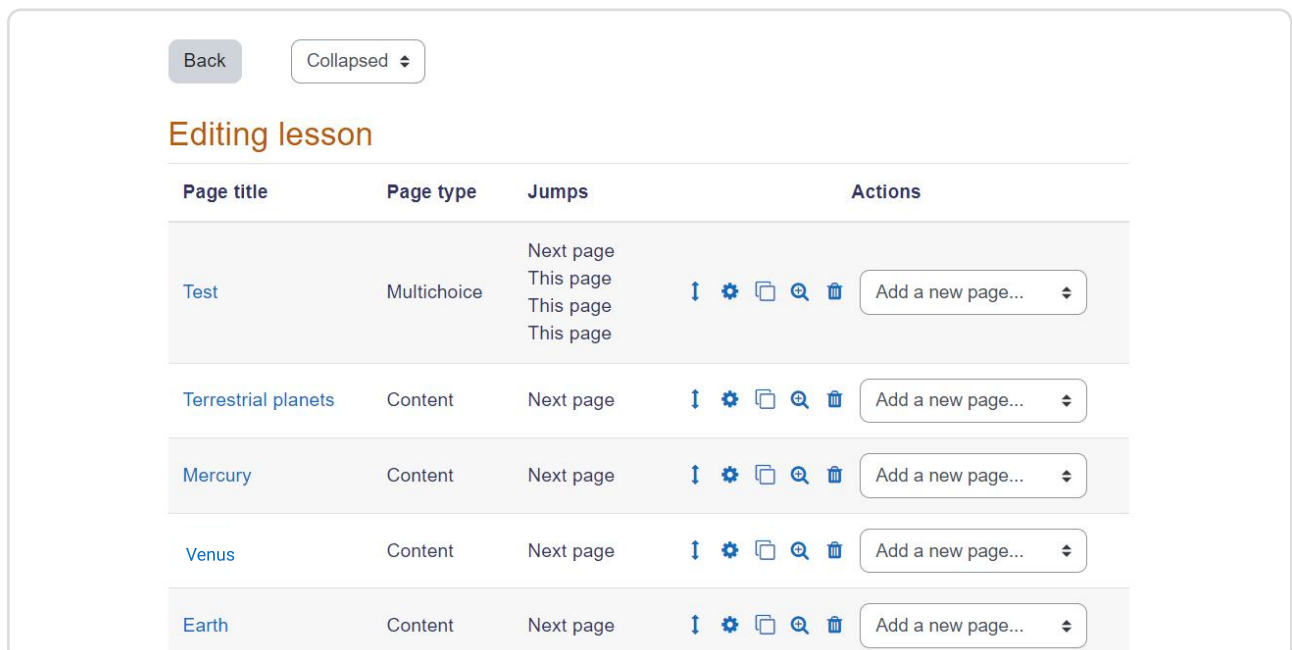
Back Collapsed

Editing lesson

| Page title | Page type | Jumps | Actions |
|---|---|---|---|
| Test | Multichoice | Next page This page This page This page | Add a new page... |
| Terrestrial planets | Content | Next page | Add a new page... |
| Mercury | Content | Next page | Add a new page... |
| Venus | Content | Next page | Add a new page... |
| Earth | Content | Next page | Add a new page... |